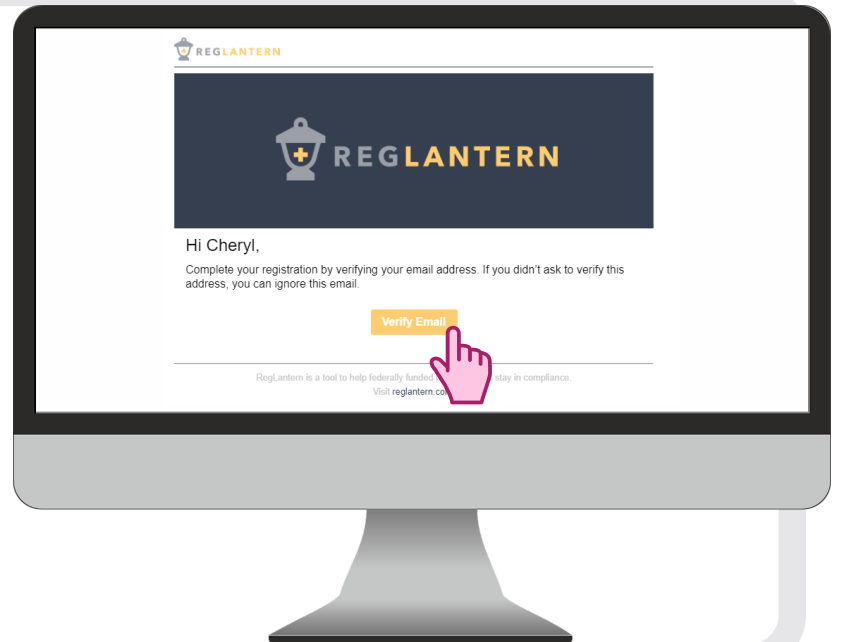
REGLANTERN

REGLANTERN

Hi Cheryl,

Complete your registration by verifying your email address. If you didn't ask to verify this address, you can ignore this email.

Verify Email

RegLantern is a tool to help federally funded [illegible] stay in compliance.
Visit reglantern.co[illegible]